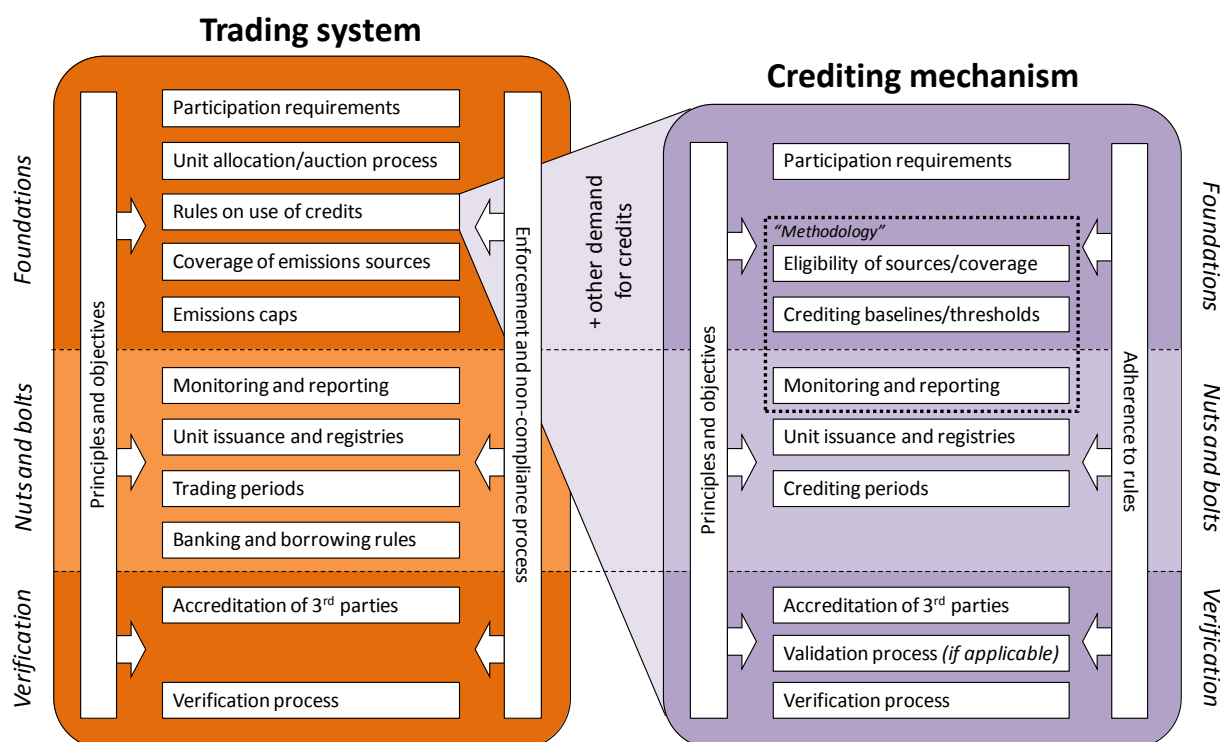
Trading system

Foundations

Nuts and bolts

Verification

Principles and objectives

Participation requirements

Unit allocation/auction process

Rules on use of credits

Coverage of emissions sources

Emissions caps

Monitoring and reporting

Unit issuance and registries

Trading periods

Banking and borrowing rules

Accreditation of 3$^{rd}$ parties

Verification process

Enforcement and non-compliance process

+ other demand for credits

Crediting mechanism

Principles and objectives

Participation requirements

"Methodology"

Eligibility of sources/coverage

Crediting baselines/thresholds

Monitoring and reporting

Unit issuance and registries

Crediting periods

Accreditation of 3$^{rd}$ parties

Validation process (if applicable)

Verification process

Adherence to rules

Foundations

Nuts and bolts

Verification